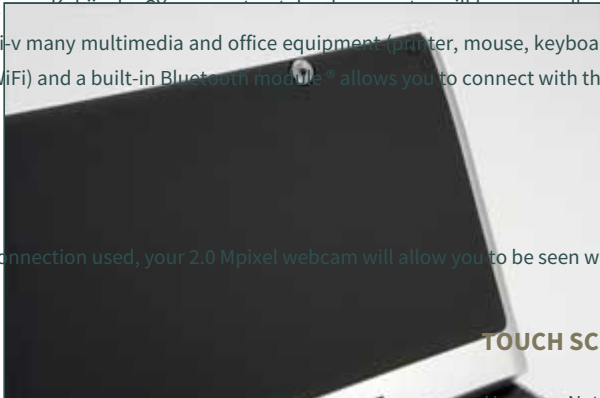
i-v many multimedia and office equipment (printer, mouse, keyboa

WiFi) and a built-in Bluetooth module® allows you to connect with th

nnection used, your 2.0 Mpixel webcam will allow you to be seen w

TOUCH SC